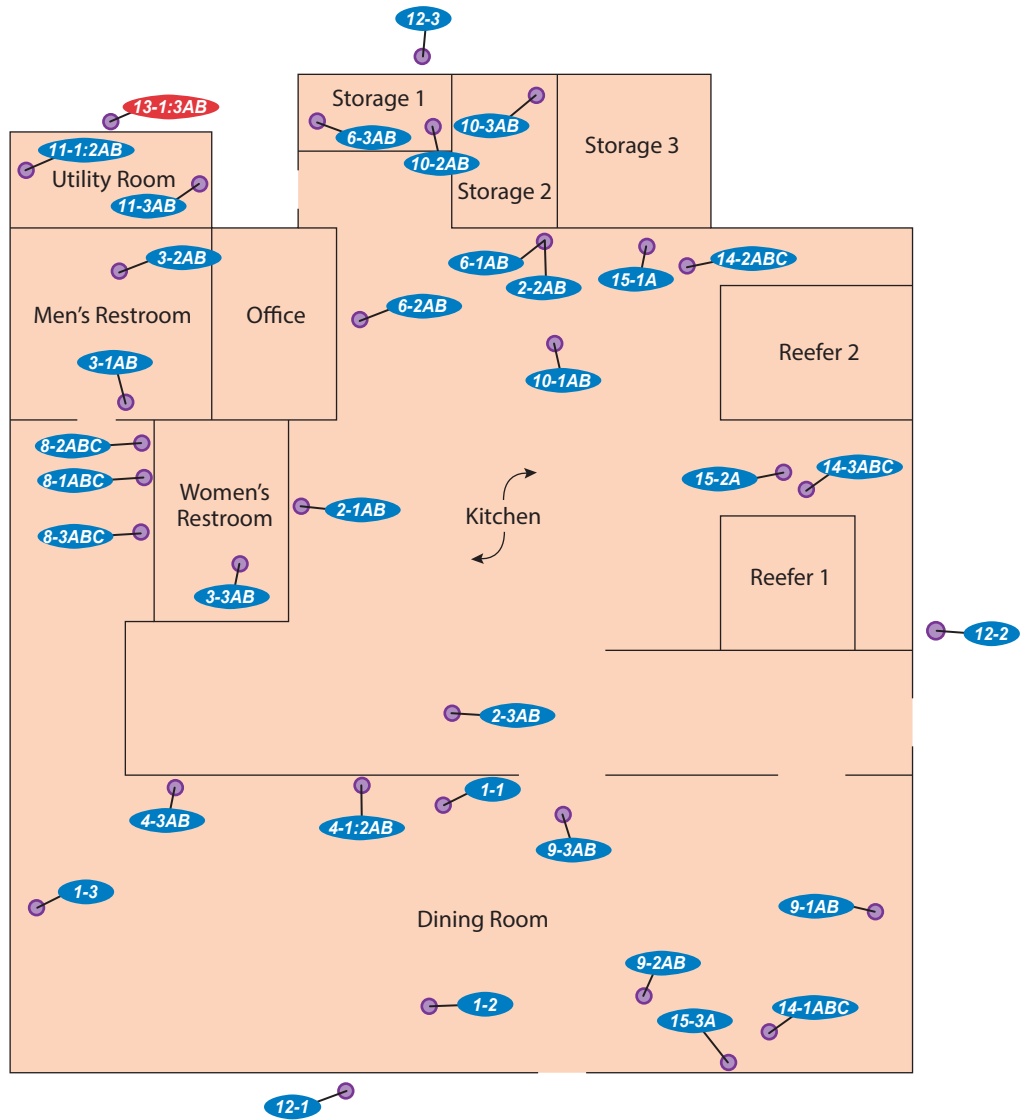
12-3

13-1:3AB

Storage 1

6-3AB

10-3AB

10-2AB

Storage 3

11-1:2AB

Utility Room

11-3AB

Storage 2

3-2AB

6-1AB

2-2AB

15-1A

14-2ABC

Men's Restroom

Office

6-2AB

Reefer 2

3-1AB

10-1AB

8-2ABC

8-1ABC

Women's Restroom

15-2A

14-3ABC

2-1AB

Kitchen

8-3ABC

3-3AB

Reefer 1

12-2

2-3AB

1-1

4-3AB

4-1:2AB

9-3AB

1-3

Dining Room

9-1AB

9-2AB

1-2

14-1ABC

15-3A

12-1